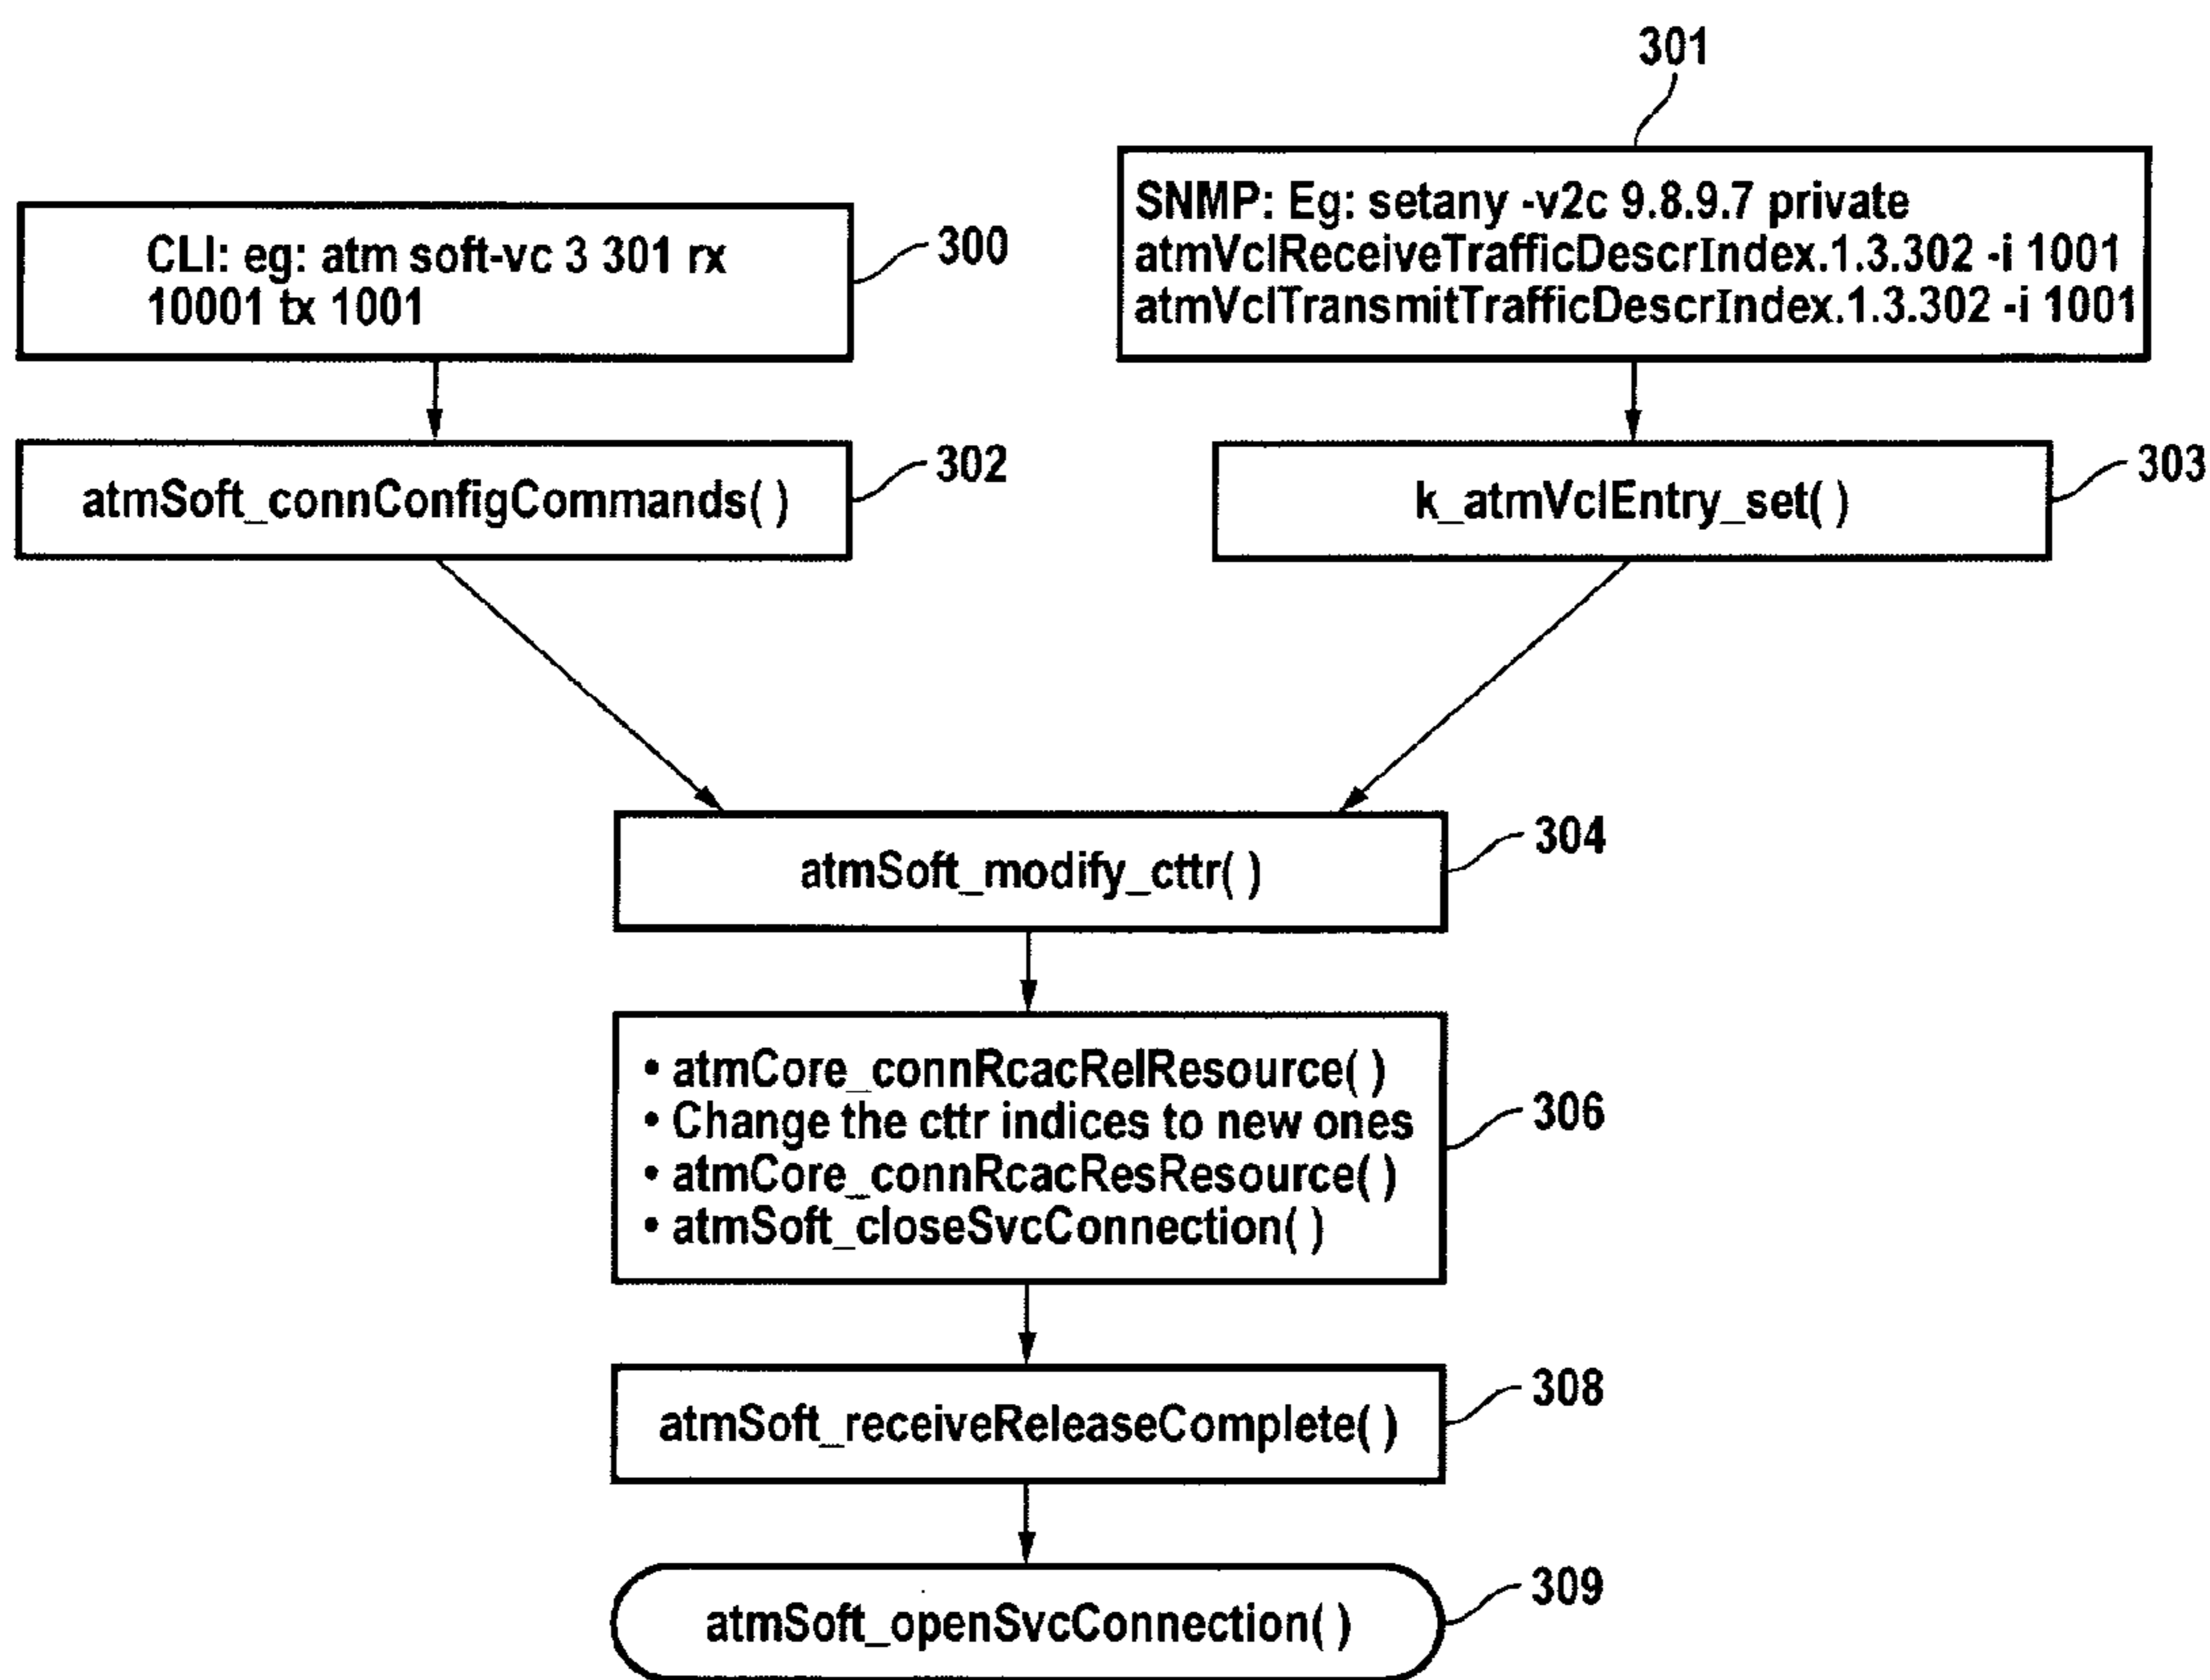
301

CLI: eg: atm soft-vc 3 301 rx 10001 tx 1001

300

SNMP: Eg: setany -v2c 9.8.9.7 private atmVclReceiveTrafficDescrIndex.1.3.302 -i 1001 atmVclTransmitTrafficDescrIndex.1.3.302 -i 1001

atmSoft_connConfigCommands( )

302

k_atmVclEntry_set( )

303

atmSoft_modify_cttr( )

304

• atmCore_connRcacRelResource( )
• Change the cttr indices to new ones
• atmCore_connRcacResResource( )
• atmSoft_closeSvcConnection( )

306

atmSoft_receiveReleaseComplete( )

308

atmSoft_openSvcConnection( )

309